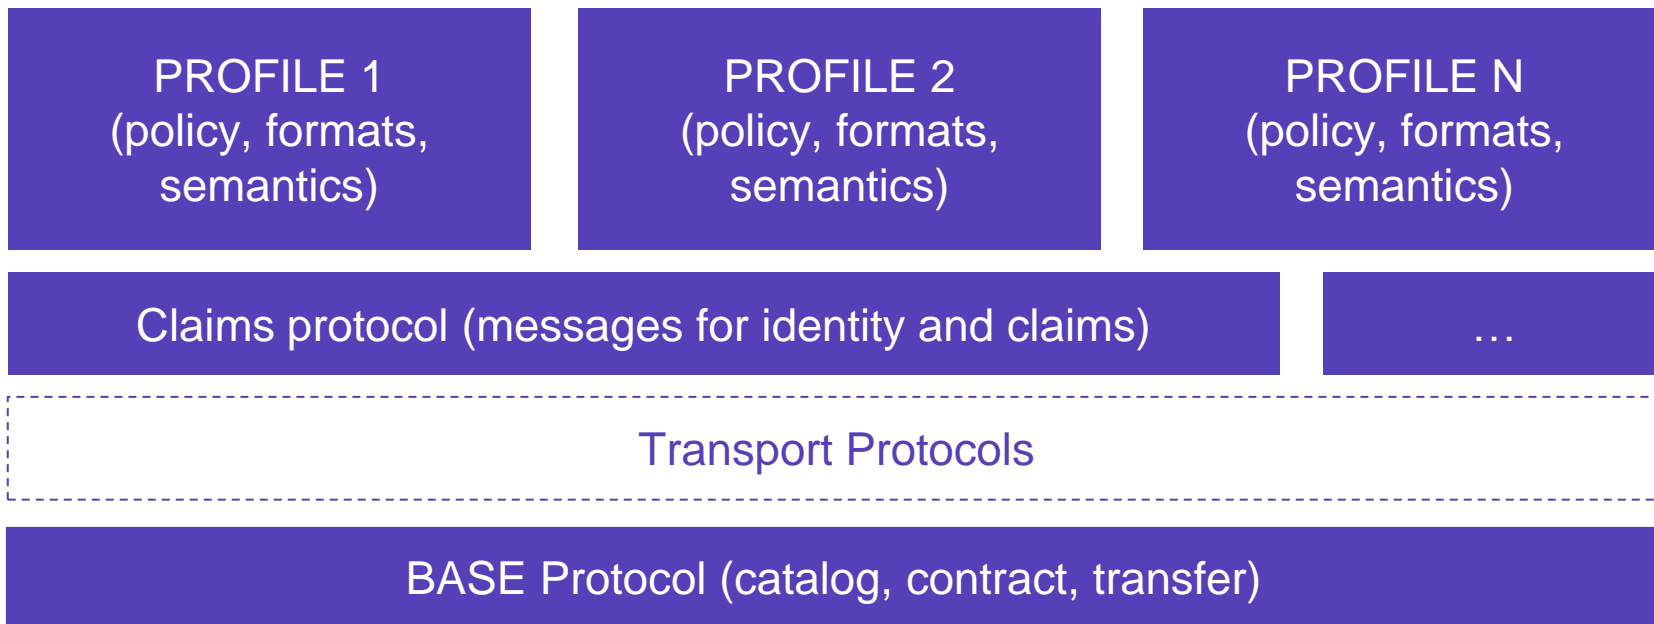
PROFILE 1 (policy, formats, semantics)

PROFILE 2 (policy, formats, semantics)

PROFILE N (policy, formats, semantics)

Claims protocol (messages for identity and claims)

…

Transport Protocols

BASE Protocol (catalog, contract, transfer)